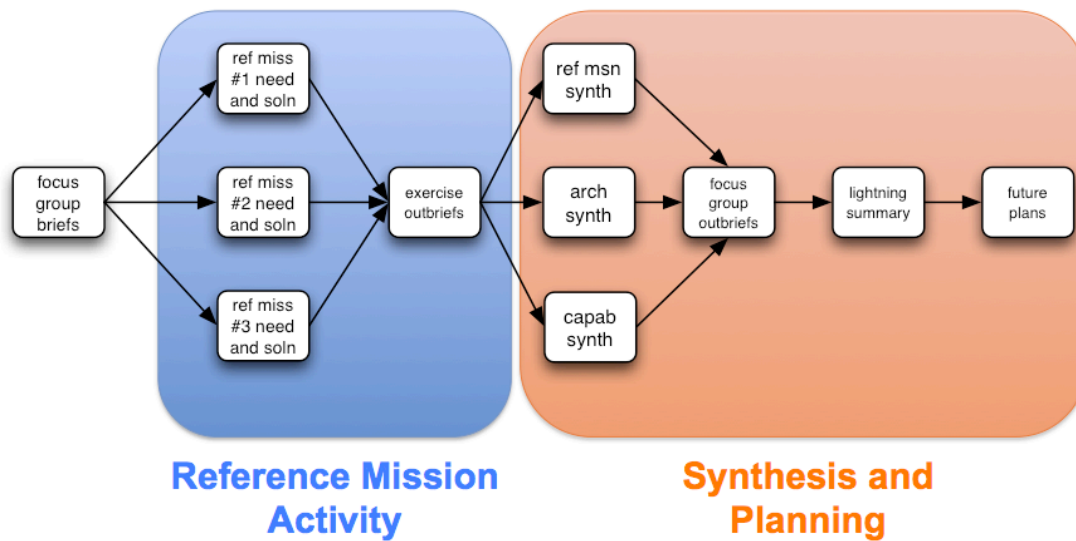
focus group briefs

ref miss #1 need and soln

ref miss #2 need and soln

ref miss #3 need and soln

exercise outbriefs

ref msn synth

arch synth

capab synth

focus group outbriefs

lightning summary

future plans

Reference Mission Activity

Synthesis and Planning